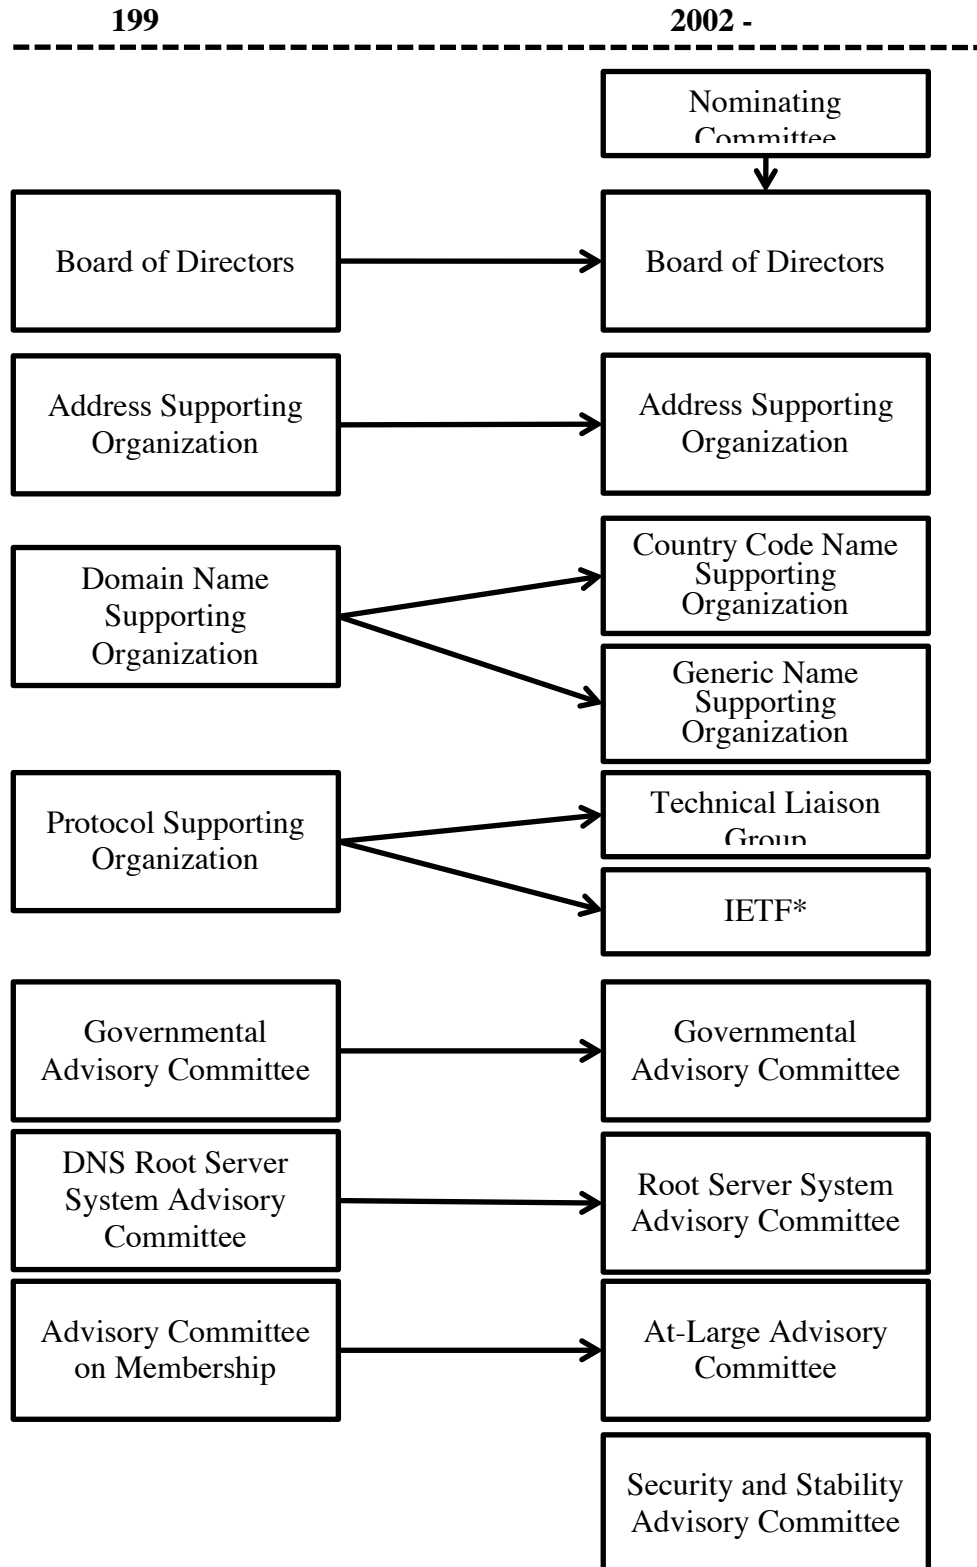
199

2002 -

Nominating Committee

Board of Directors

Board of Directors

Address Supporting Organization

Address Supporting Organization

Domain Name Supporting Organization

Country Code Name Supporting Organization

Generic Name Supporting Organization

Protocol Supporting Organization

Technical Liaison Group

IETF*

Governmental Advisory Committee

Governmental Advisory Committee

DNS Root Server System Advisory Committee

Root Server System Advisory Committee

Advisory Committee on Membership

At-Large Advisory Committee

Security and Stability Advisory Committee